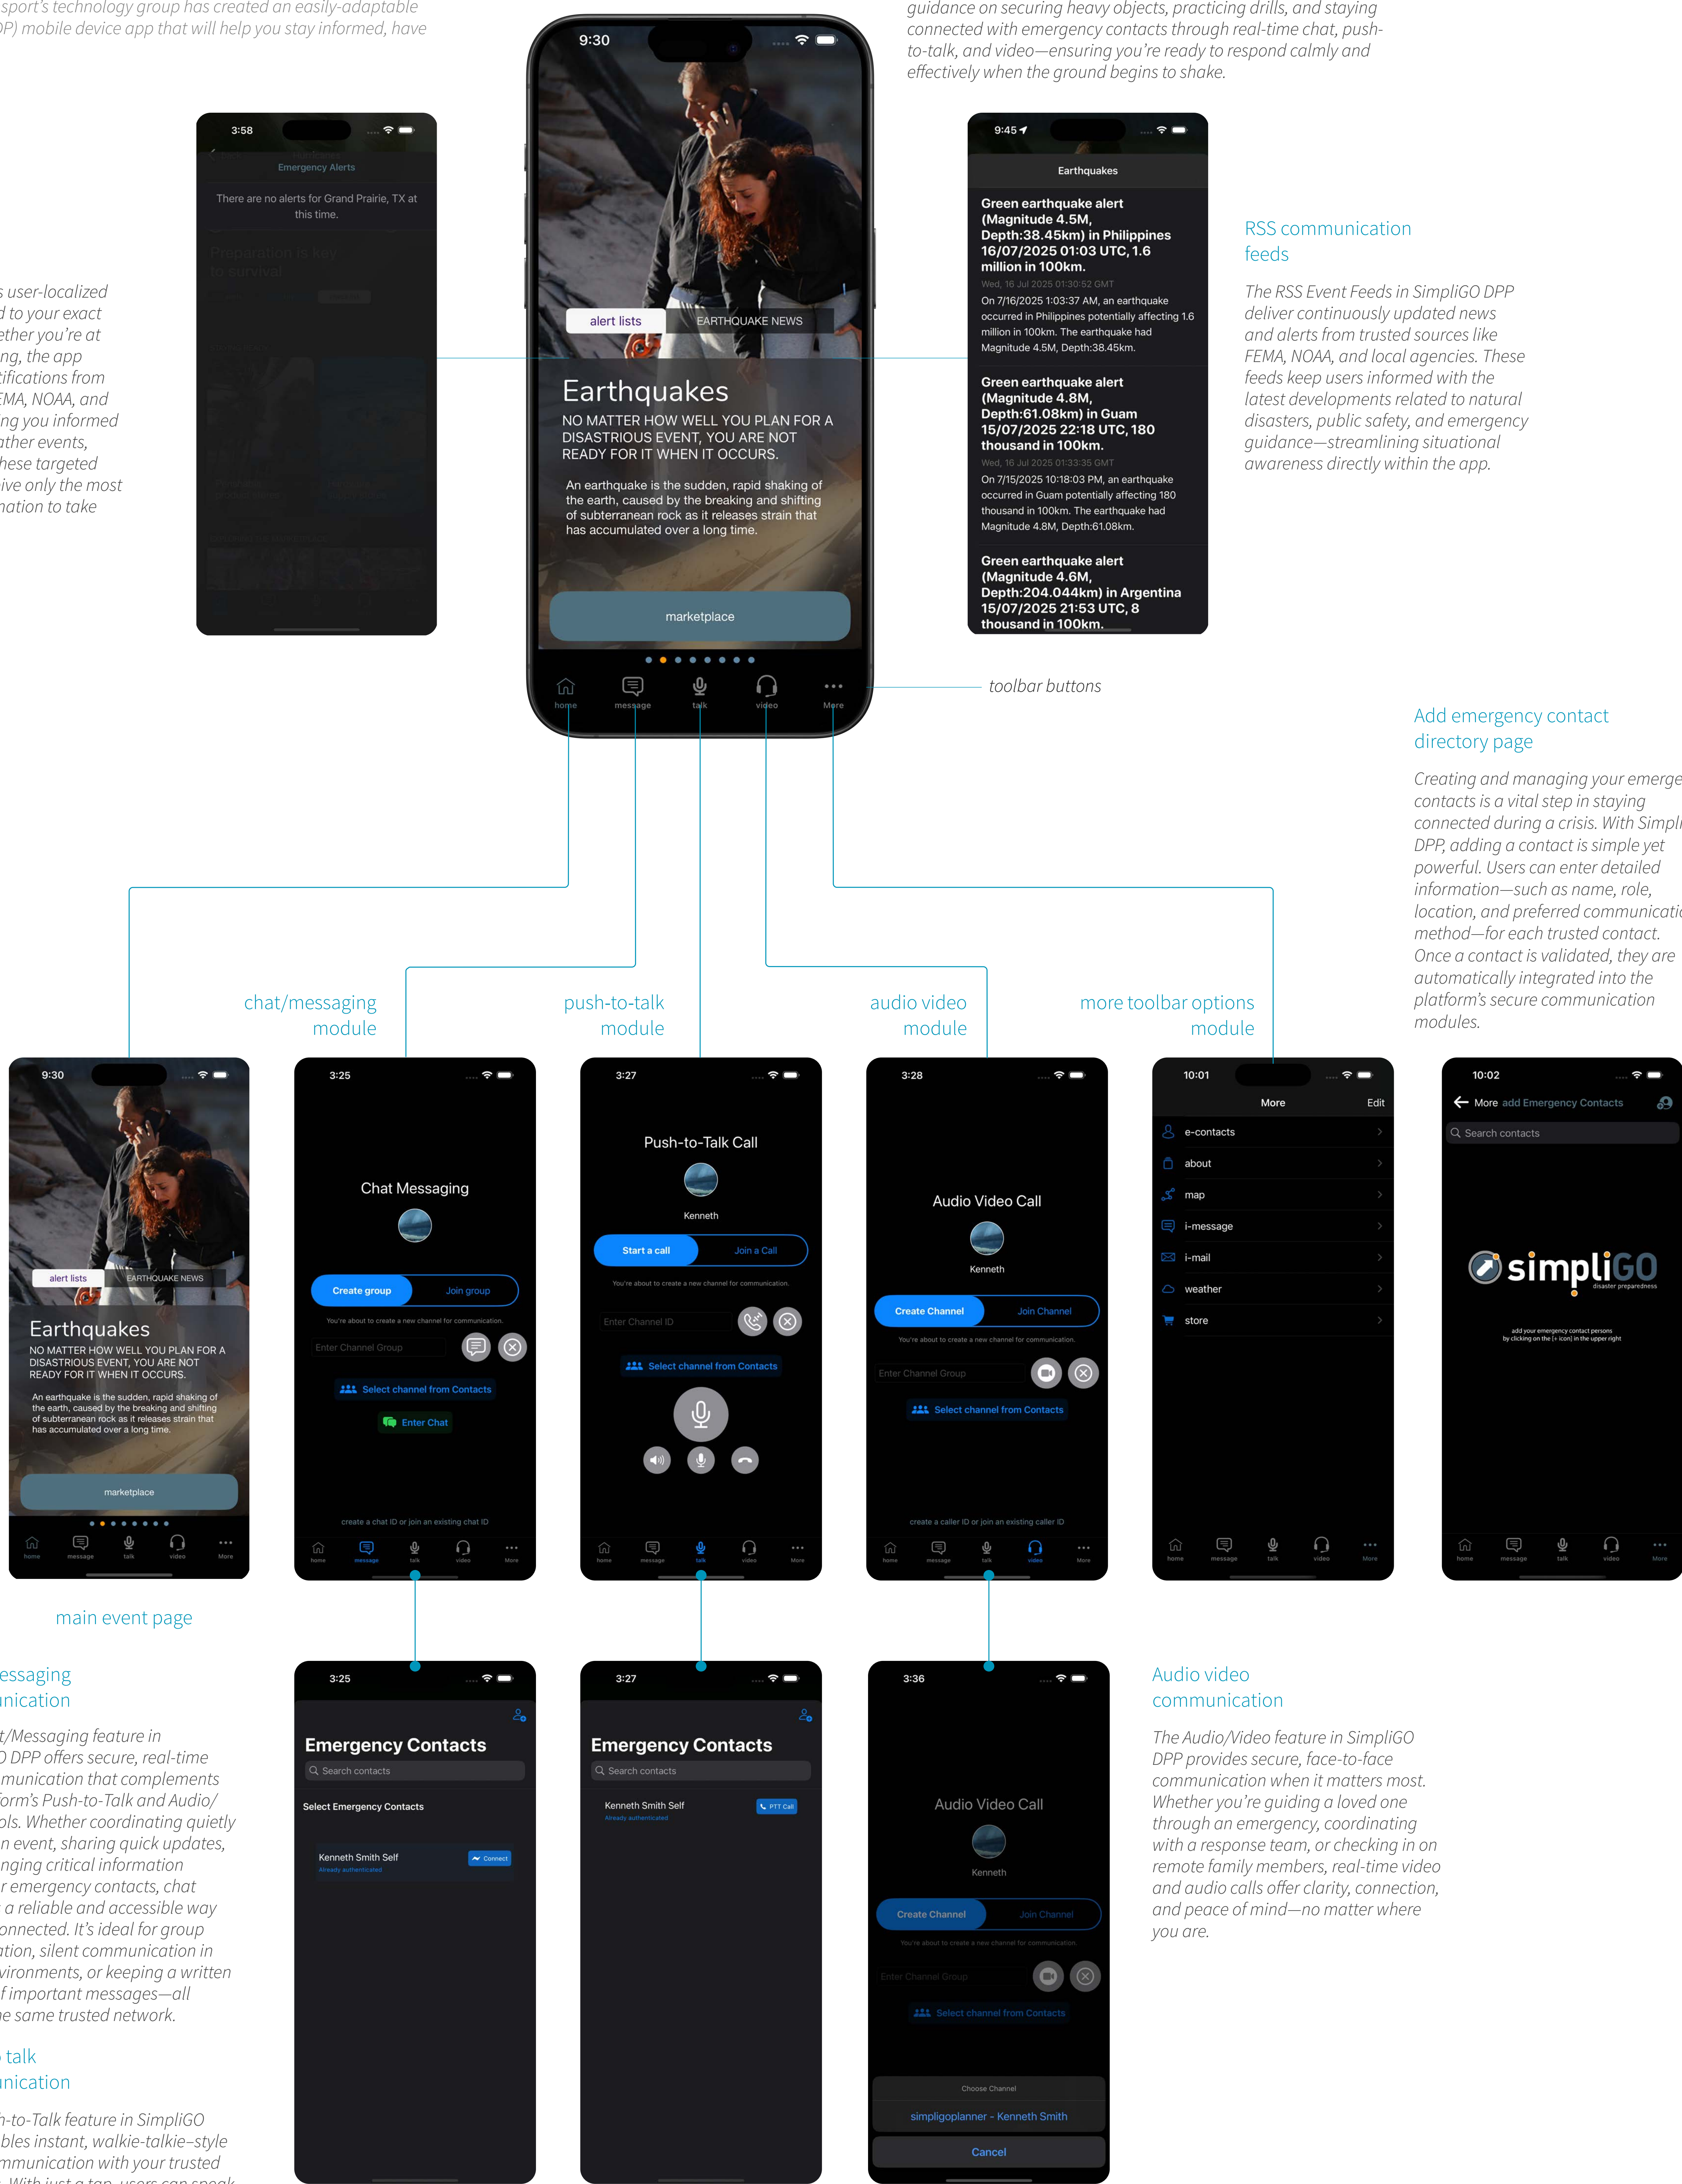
sport's technology group has created an easily-adaptable
P) mobile device app that will help you stay informed, have

guidance on securing heavy objects, practicing drills, and staying connected with emergency contacts through real-time chat, push-to-talk, and video—ensuring you're ready to respond calmly and effectively when the ground begins to shake.

3:58
Emergency Alerts
There are no alerts for Grand Prairie, TX at this time.
Preparation is key to survival

s user-localized
d to your exact
ether you're at
ng, the app
tifications from
EMA, NOAA, and
ng you informed
ther events,
hese targeted
ive only the most
mation to take

9:30
alert lists
EARTHQUAKE NEWS
Earthquakes
NO MATTER HOW WELL YOU PLAN FOR A DISASTRIOUS EVENT, YOU ARE NOT READY FOR IT WHEN IT OCCURS.
An earthquake is the sudden, rapid shaking of the earth, caused by the breaking and shifting of subterranean rock as it releases strain that has accumulated over a long time.
marketplace
home message talk video More

9:45
Earthquakes
Green earthquake alert (Magnitude 4.5M, Depth:38.45km) in Philippines 16/07/2025 01:03 UTC, 1.6 million in 100km.
Wed, 16 Jul 2025 01:30:52 GMT
On 7/16/2025 1:03:37 AM, an earthquake occurred in Philippines potentially affecting 1.6 million in 100km. The earthquake had Magnitude 4.5M, Depth:38.45km.
Green earthquake alert (Magnitude 4.8M, Depth:61.08km) in Guam 15/07/2025 22:18 UTC, 180 thousand in 100km.
Wed, 16 Jul 2025 01:33:35 GMT
On 7/15/2025 10:18:03 PM, an earthquake occurred in Guam potentially affecting 180 thousand in 100km. The earthquake had Magnitude 4.8M, Depth:61.08km.
Green earthquake alert (Magnitude 4.6M, Depth:204.044km) in Argentina 15/07/2025 21:53 UTC, 8 thousand in 100km.

RSS communication feeds
The RSS Event Feeds in SimpliGO DPP deliver continuously updated news and alerts from trusted sources like FEMA, NOAA, and local agencies. These feeds keep users informed with the latest developments related to natural disasters, public safety, and emergency guidance—streamlining situational awareness directly within the app.

toolbar buttons

Add emergency contact directory page
Creating and managing your emerge contacts is a vital step in staying connected during a crisis. With Simpl DPP, adding a contact is simple yet powerful. Users can enter detailed information—such as name, role, location, and preferred communicati method—for each trusted contact. Once a contact is validated, they are automatically integrated into the platform's secure communication modules.

chat/messaging module
push-to-talk module
audio video module
more toolbar options module

9:30
alert lists
EARTHQUAKE NEWS
Earthquakes
NO MATTER HOW WELL YOU PLAN FOR A DISASTRIOUS EVENT, YOU ARE NOT READY FOR IT WHEN IT OCCURS.
An earthquake is the sudden, rapid shaking of the earth, caused by the breaking and shifting of subterranean rock as it releases strain that has accumulated over a long time.
marketplace
home message talk video More

3:25
Chat Messaging
Create group
Join group
You're about to create a new channel for communication.
Enter Channel Group
Select channel from Contacts
Enter Chat
create a chat ID or join an existing chat ID
home message talk video More

3:27
Push-to-Talk Call
Kenneth
Start a call
Join a Call
You're about to create a new channel for communication.
Enter Channel ID
Select channel from Contacts
home message talk video More

3:28
Audio Video Call
Kenneth
Create Channel
Join Channel
You're about to create a new channel for communication.
Enter Channel Group
Select channel from Contacts
create a caller ID or join an existing caller ID
home message talk video More

10:01
More
Edit
e-contacts
about
map
i-message
i-mail
weather
store
home message talk video More

10:02
More add Emergency Contacts
Search contacts
simpliGO
disaster preparedness
add your emergency contact persons by clicking on the (+ icon) in the upper right
home message talk video More

main event page

3:25
Emergency Contacts
Search contacts
Select Emergency Contacts
Kenneth Smith Self
Already authenticated
Connect

3:27
Emergency Contacts
Search contacts
Kenneth Smith Self
Already authenticated
PTT Call

3:36
Audio Video Call
Kenneth
Create Channel
Join Channel
You're about to create a new channel for communication.
Enter Channel Group
Select channel from Contacts
Choose Channel
simpligoplanner - Kenneth Smith
Cancel

Audio video communication
The Audio/Video feature in SimpliGO DPP provides secure, face-to-face communication when it matters most. Whether you're guiding a loved one through an emergency, coordinating with a response team, or checking in on remote family members, real-time video and audio calls offer clarity, connection, and peace of mind—no matter where you are.

essaging
nication
t/Messaging feature in
D DPP offers secure, real-time
munication that complements
form's Push-to-Talk and Audio/
ols. Whether coordinating quietly
n event, sharing quick updates,
nging critical information
r emergency contacts, chat
a reliable and accessible way
onnected. It's ideal for group
tion, silent communication in
vironments, or keeping a written
f important messages—all
e same trusted network.

talk
nication
n-to-Talk feature in SimpliGO
bles instant, walkie-talkie–style
mmunication with your trusted
With just a tap, users can speak